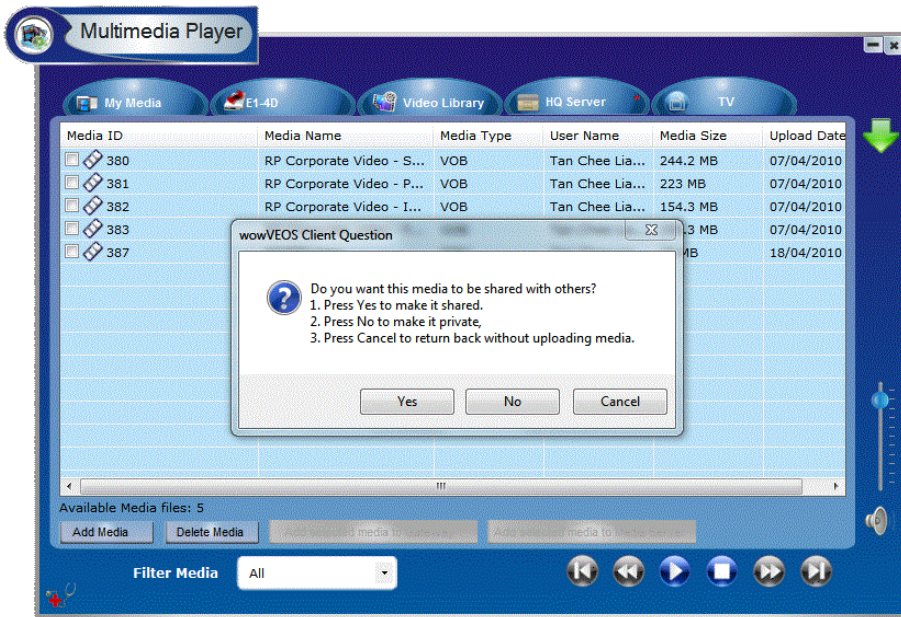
Multimedia Player

My Media | E1-4D | Video Library | HQ Server | TV

| Media ID | Media Name | Media Type | User Name | Media Size | Upload Date |
|---|---|---|---|---|---|
| 380 | RP Corporate Video - S... | VOB | Tan Chee Lia... | 244.2 MB | 07/04/2010 |
| 381 | RP Corporate Video - P... | VOB | Tan Chee Lia... | 223 MB | 07/04/2010 |
| 382 | RP Corporate Video - I... | VOB | Tan Chee Lia... | 154.3 MB | 07/04/2010 |
| 383 | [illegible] | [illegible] | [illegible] | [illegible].3 MB | 07/04/2010 |
| 387 | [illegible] | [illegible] | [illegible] | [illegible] MB | 18/04/2010 |

wowVEOS Client Question

Do you want this media to be shared with others?
1. Press Yes to make it shared.
2. Press No to make it private,
3. Press Cancel to return back without uploading media.

Yes | No | Cancel

Available Media files: 5

Add Media | Delete Media | Add selected media to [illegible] | Add selected media to Media server

Filter Media | All